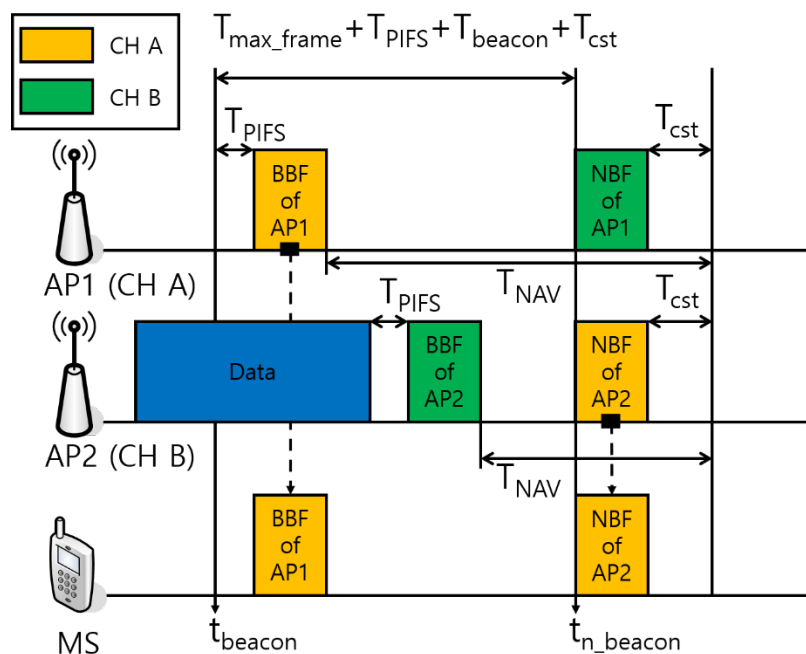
CH A

CH B

$T_{max\_frame}+T_{PIFS}+T_{beacon}+T_{cst}$

$T_{PIFS}$

BBF of AP1

NBF of AP1

$T_{cst}$

AP1 (CH A)

$T_{NAV}$

$T_{PIFS}$

$T_{cst}$

Data

BBF of AP2

NBF of AP2

AP2 (CH B)

$T_{NAV}$

BBF of AP1

NBF of AP2

MS

$t_{beacon}$

$t_{n\_beacon}$